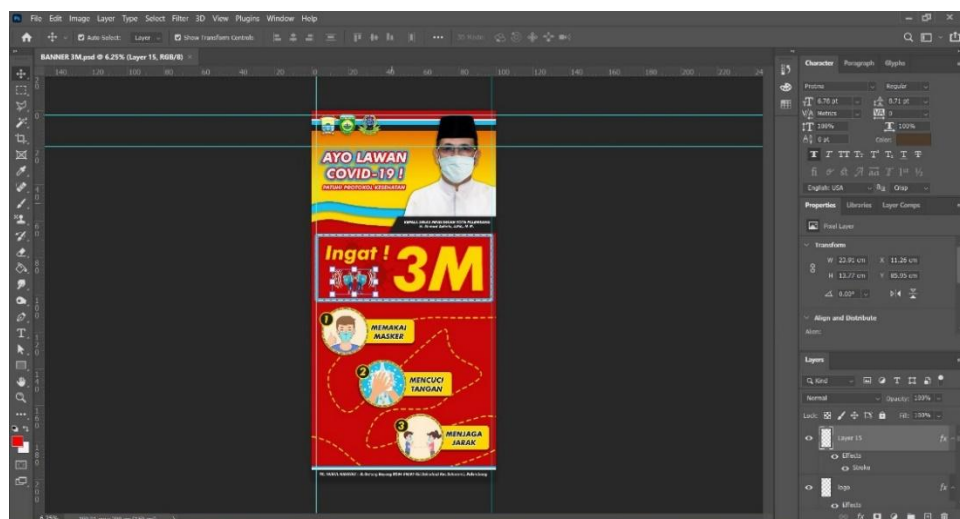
File Edit Image Layer Type Select Filter 3D View Plugins Window Help

Auto-Select: Layer Show Transform Controls

BANNER 3M.psd @ 6.25% (Layer 15, RGB/8)

140 120 100 80 60 40 20 0 20 40 60 80 100 120 140 160 180 200 220 240

AYO LAWAN COVID-19 !

PATUHI PROTOKOL KESEHATAN

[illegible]

Ingat ! 3M

1 MEMAKAI MASKER

2 MENCUCI TANGAN

3 MENJAGA JARAK

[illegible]

Character Paragraph Glyphs

Proxima Regular

6.78 pt 8.71 pt

Metrics 0

100% 100%

0 pt Color:

English: USA Crisp

Properties Libraries Layer Comps

Pixel Layer

Transform

W 23.81 cm X 11.26 cm

H 13.77 cm Y 85.05 cm

0.00°

Align and Distribute

Align:

Layers

Kind

Normal Opacity: 100%

Lock: Fill: 100%

Layer 15

Effects

Stroke

Ingat

Effects

6.25%